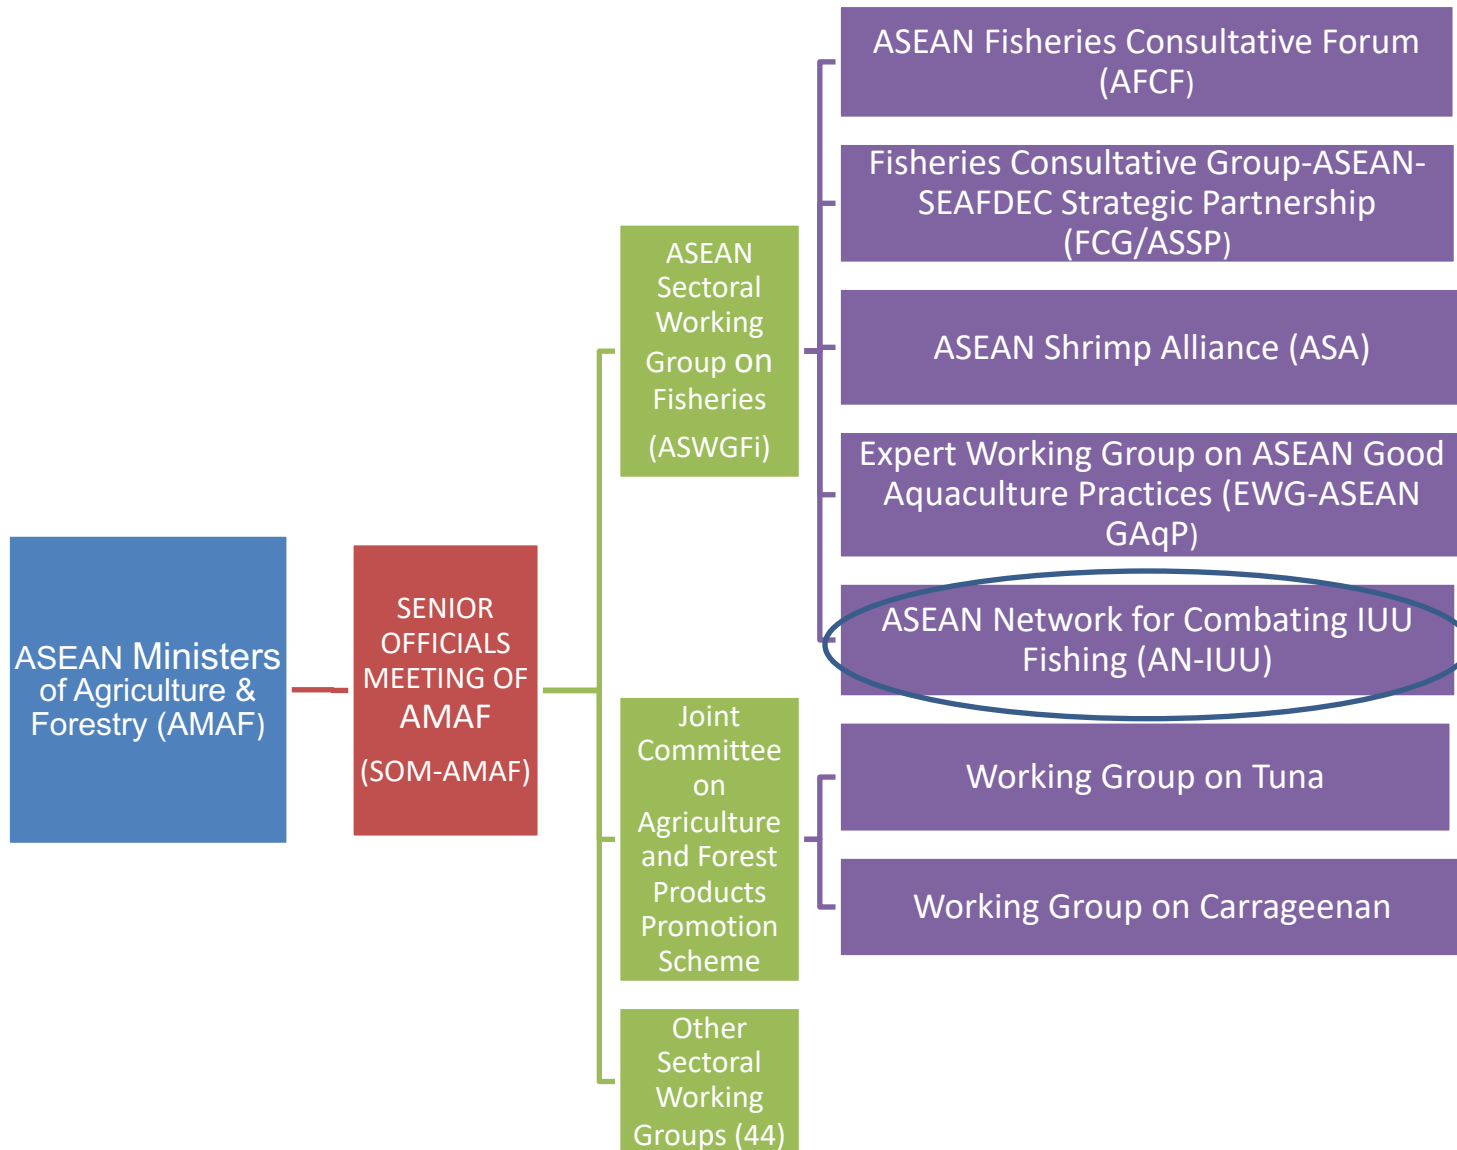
ASEAN Ministers of Agriculture & Forestry (AMAF)

SENIOR OFFICIALS MEETING OF AMAF

(SOM-AMAF)

ASEAN Sectoral Working Group on Fisheries

(ASWGFi)

Joint Committee on Agriculture and Forest Products Promotion Scheme

Other Sectoral Working Groups (44)

ASEAN Fisheries Consultative Forum (AFCF)

Fisheries Consultative Group-ASEAN-SEAFDEC Strategic Partnership (FCG/ASSP)

ASEAN Shrimp Alliance (ASA)

Expert Working Group on ASEAN Good Aquaculture Practices (EWG-ASEAN GAqP)

ASEAN Network for Combating IUU Fishing (AN-IUU)

Working Group on Tuna

Working Group on Carrageenan